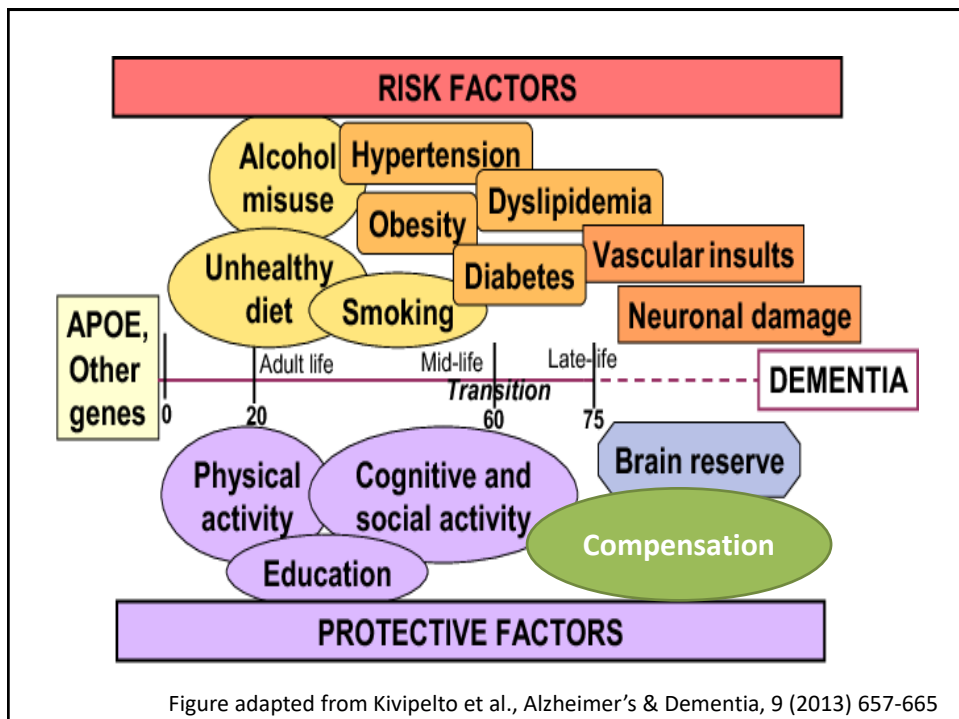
RISK FACTORS

Alcohol misuse

Hypertension

Obesity

Dyslipidemia

Unhealthy diet

Smoking

Diabetes

Vascular insults

Neuronal damage

APOE, Other genes

0

Adult life

20

Mid-life

Transition

60

Late-life

75

DEMENTIA

Brain reserve

Physical activity

Cognitive and social activity

Compensation

Education

PROTECTIVE FACTORS

Figure adapted from Kivipelto et al., Alzheimer's & Dementia, 9 (2013) 657-665